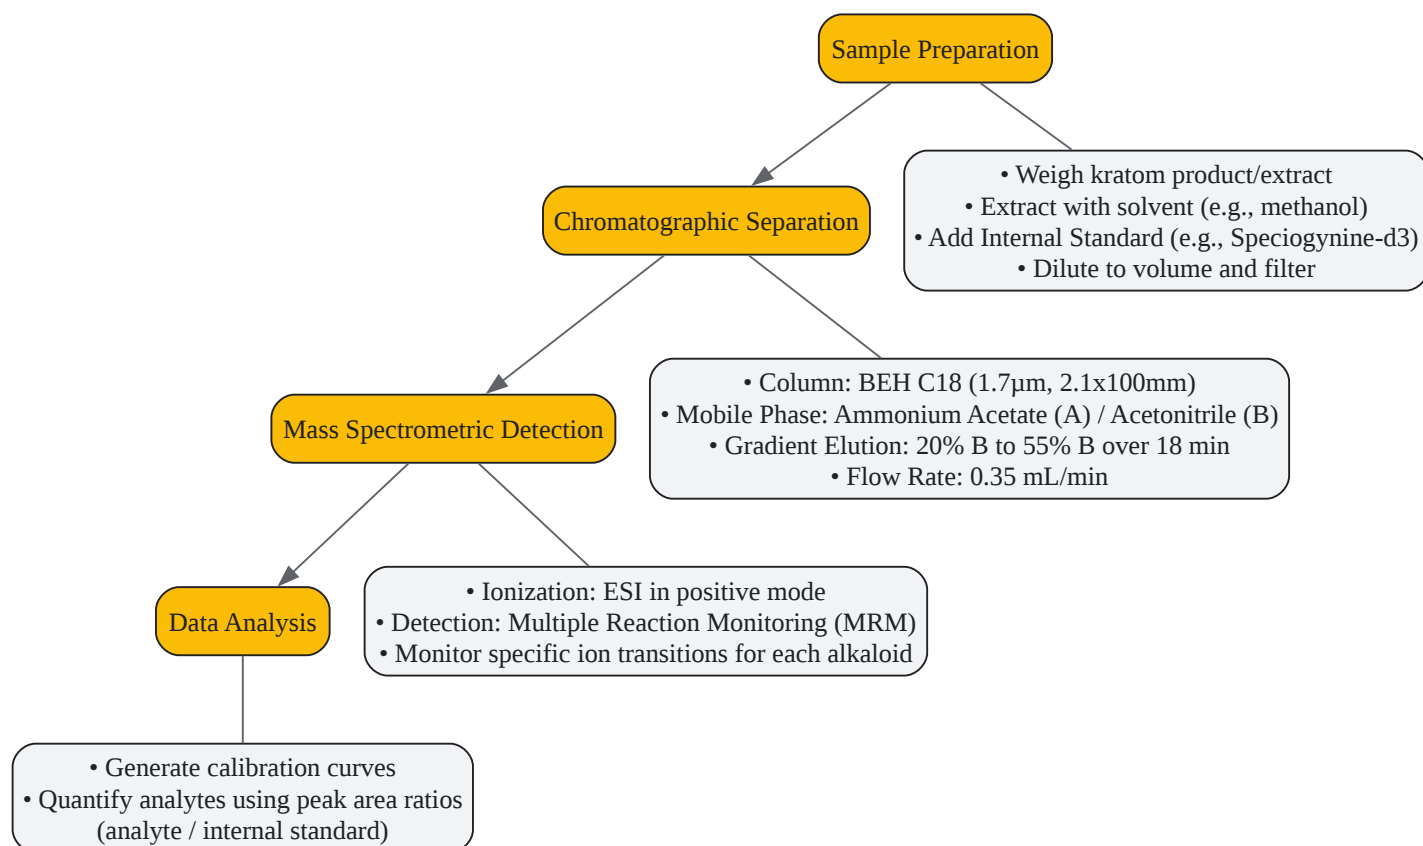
Sample Preparation

• Weigh kratom product/extract
• Extract with solvent (e.g., methanol)
• Add Internal Standard (e.g., Speciogynine-d3)
• Dilute to volume and filter

Chromatographic Separation

• Column: BEH C18 (1.7µm, 2.1x100mm)
• Mobile Phase: Ammonium Acetate (A) / Acetonitrile (B)
• Gradient Elution: 20% B to 55% B over 18 min
• Flow Rate: 0.35 mL/min

Mass Spectrometric Detection

• Ionization: ESI in positive mode
• Detection: Multiple Reaction Monitoring (MRM)
• Monitor specific ion transitions for each alkaloid

Data Analysis

• Generate calibration curves
• Quantify analytes using peak area ratios (analyte / internal standard)